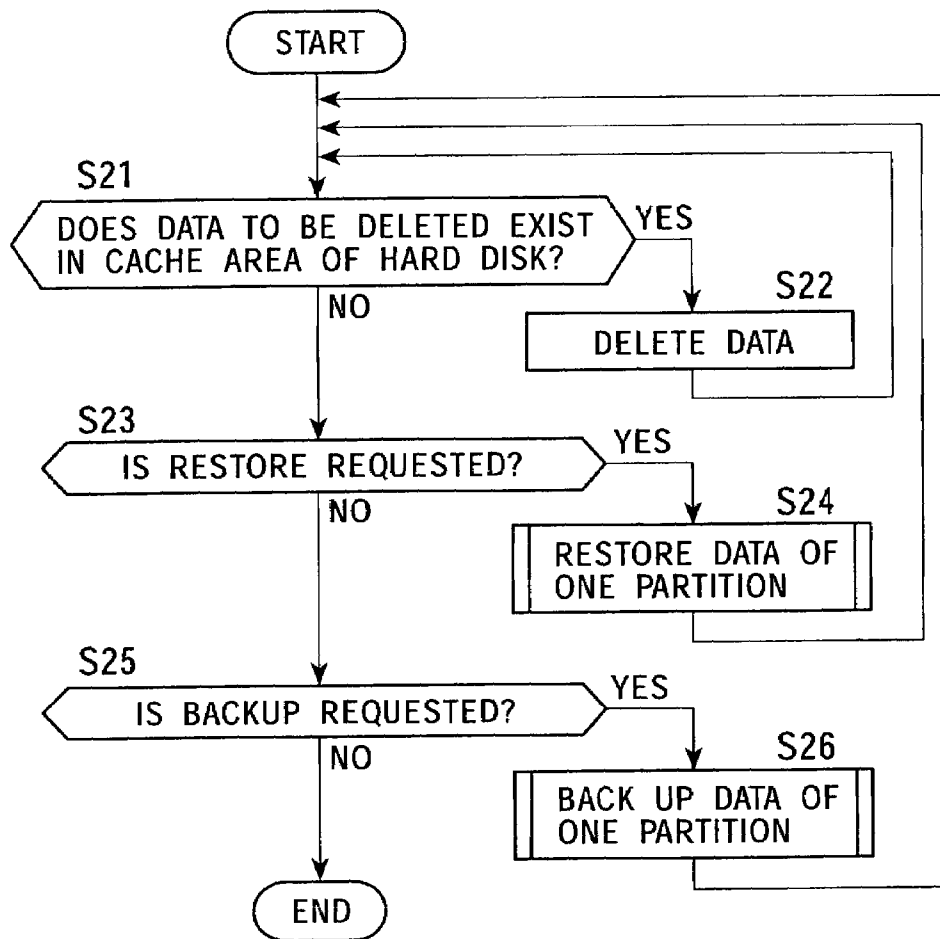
START

S21

DOES DATA TO BE DELETED EXIST IN CACHE AREA OF HARD DISK?

YES

NO

S22

DELETE DATA

S23

IS RESTORE REQUESTED?

YES

NO

S24

RESTORE DATA OF ONE PARTITION

S25

IS BACKUP REQUESTED?

YES

NO

S26

BACK UP DATA OF ONE PARTITION

END